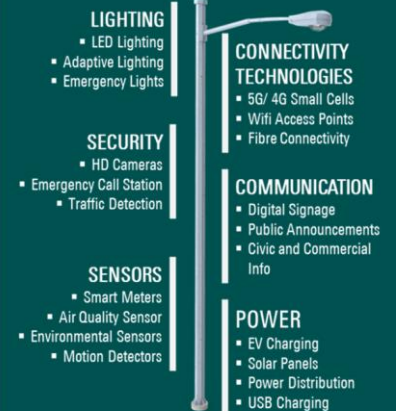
LIGHTING
▪ LED Lighting
▪ Adaptive Lighting
▪ Emergency Lights

SECURITY
▪ HD Cameras
▪ Emergency Call Station
▪ Traffic Detection

SENSORS
▪ Smart Meters
▪ Air Quality Sensor
▪ Environmental Sensors
▪ Motion Detectors

CONNECTIVITY TECHNOLOGIES
▪ 5G/ 4G Small Cells
▪ Wifi Access Points
▪ Fibre Connectivity

COMMUNICATION
▪ Digital Signage
▪ Public Announcements
▪ Civic and Commercial Info

POWER
▪ EV Charging
▪ Solar Panels
▪ Power Distribution
▪ USB Charging